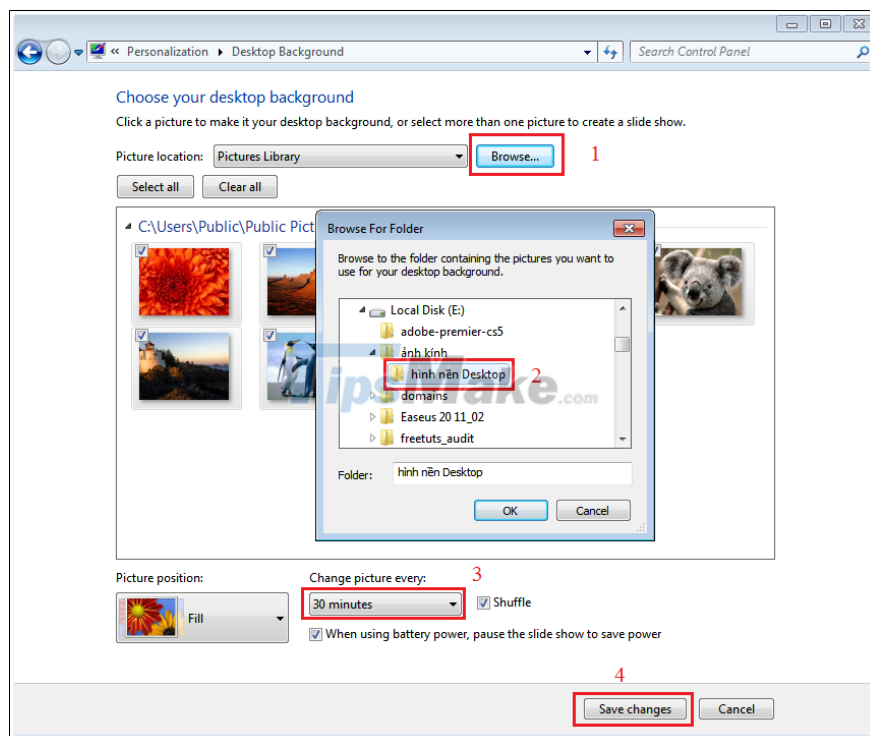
« Personalization ▸ Desktop Background

Search Control Panel

Choose your desktop background

Click a picture to make it your desktop background, or select more than one picture to create a slide show.

Picture location: Pictures Library

Browse...

1

Select all

Clear all

C:\Users\Public\Public Pict

Browse For Folder

Browse to the folder containing the pictures you want to use for your desktop background.

Local Disk (E:)

adobe-premier-cs5

ảnh kính

hình nền Desktop

2

domains

Easeus 20 11_02

freetuts_audit

Folder: hình nền Desktop

OK

Cancel

TipsMake.com

Picture position:

Fill

Change picture every:

3

30 minutes

Shuffle

When using battery power, pause the slide show to save power

4

Save changes

Cancel